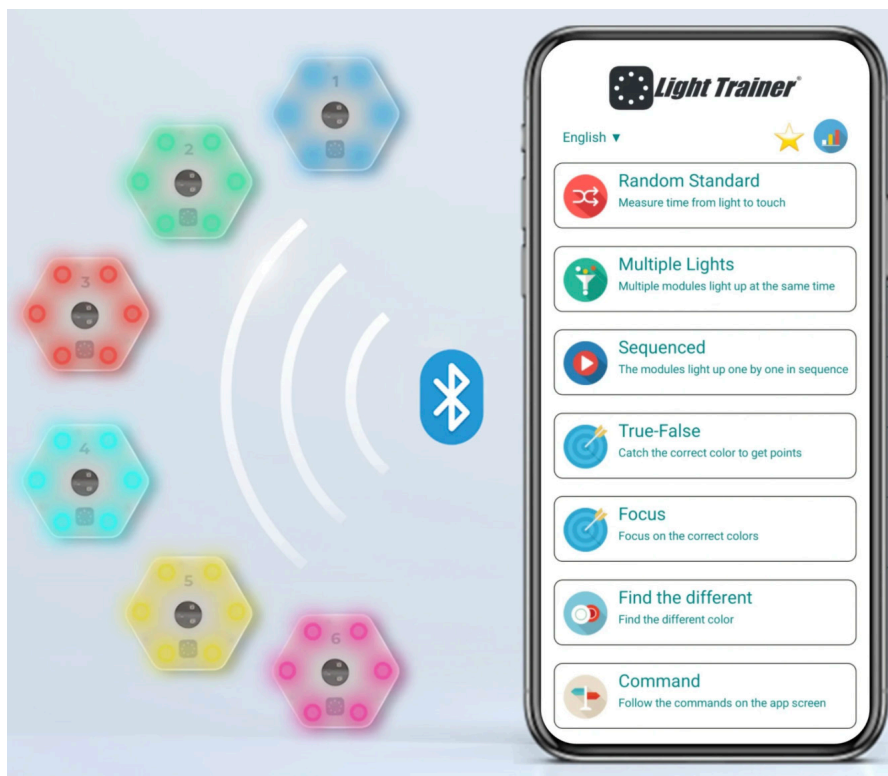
1

2

3

4

5

6

Light Trainer®

English ▼

Random Standard
Measure time from light to touch

Multiple Lights
Multiple modules light up at the same time

Sequenced
The modules light up one by one in sequence

True-False
Catch the correct color to get points

Focus
Focus on the correct colors

Find the different
Find the different color

Command
Follow the commands on the app screen